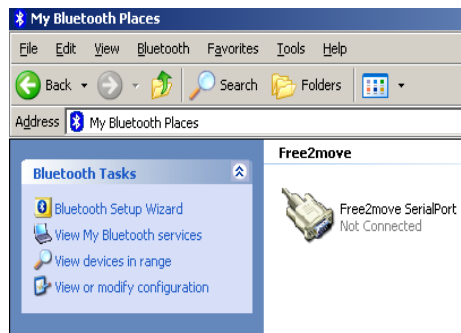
My Bluetooth Places

File Edit View Bluetooth Favorites Tools Help

Back Search Folders

Address My Bluetooth Places

Bluetooth Tasks

Bluetooth Setup Wizard
View My Bluetooth services
View devices in range
View or modify configuration

Free2move

Free2move SerialPort
Not Connected